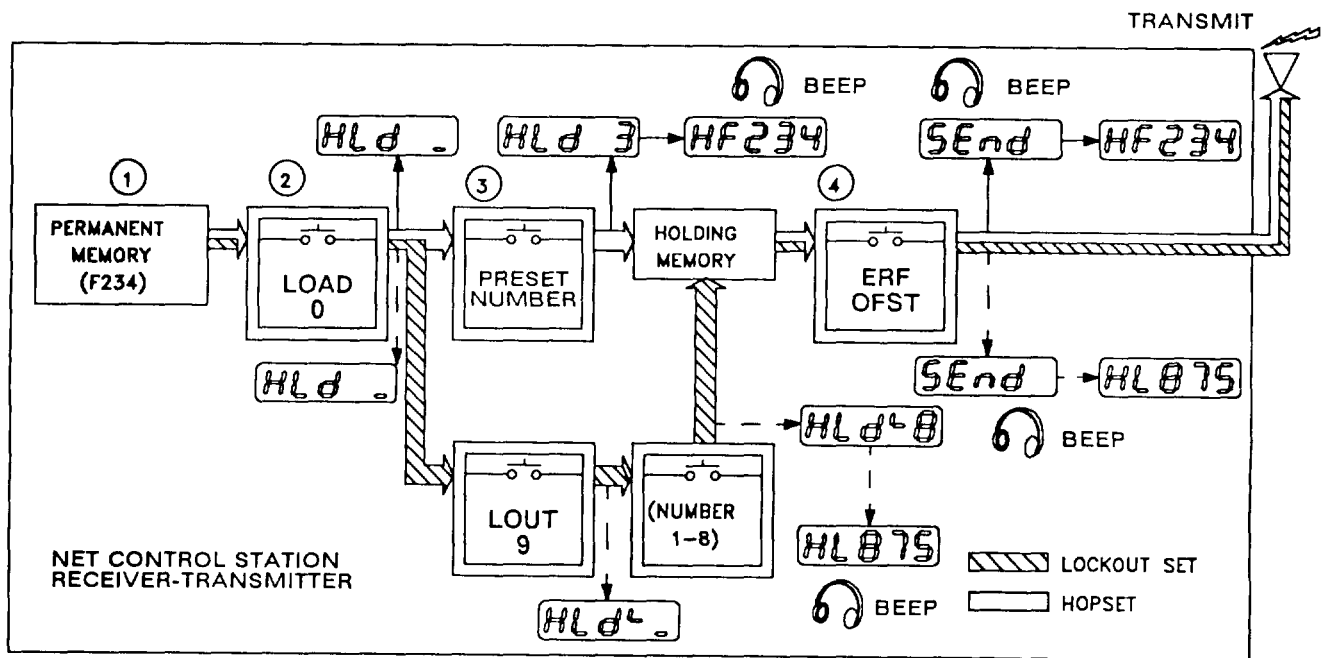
TRANSMIT

BEEP

BEEP

HLd _

HLd 3

HF234

SEnd

HF234

1

2

3

4

PERMANENT MEMORY (F234)

LOAD 0

PRESET NUMBER

HOLDING MEMORY

ERF OFST

HLd _

SEnd

HL875

BEEP

HLd$^L$8

LOUT 9

(NUMBER 1–8)

HL875

NET CONTROL STATION RECEIVER-TRANSMITTER

LOCKOUT SET

HOPSET

BEEP

HLd$^L$ _